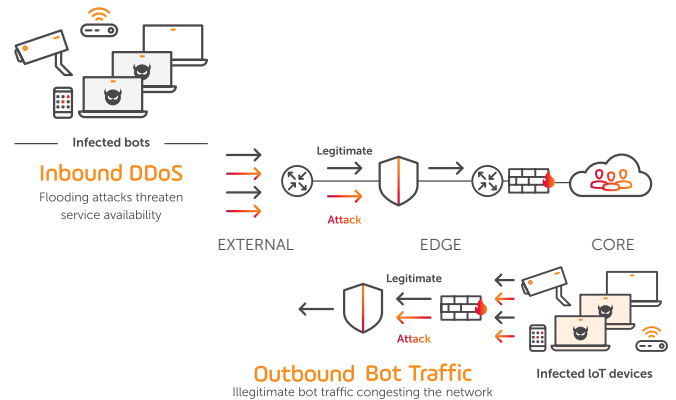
Infected bots

Inbound DDoS

Flooding attacks threaten service availability

Legitimate

Attack

EXTERNAL

EDGE

CORE

Legitimate

Attack

Infected IoT devices

Outbound Bot Traffic

Illegitimate bot traffic congesting the network